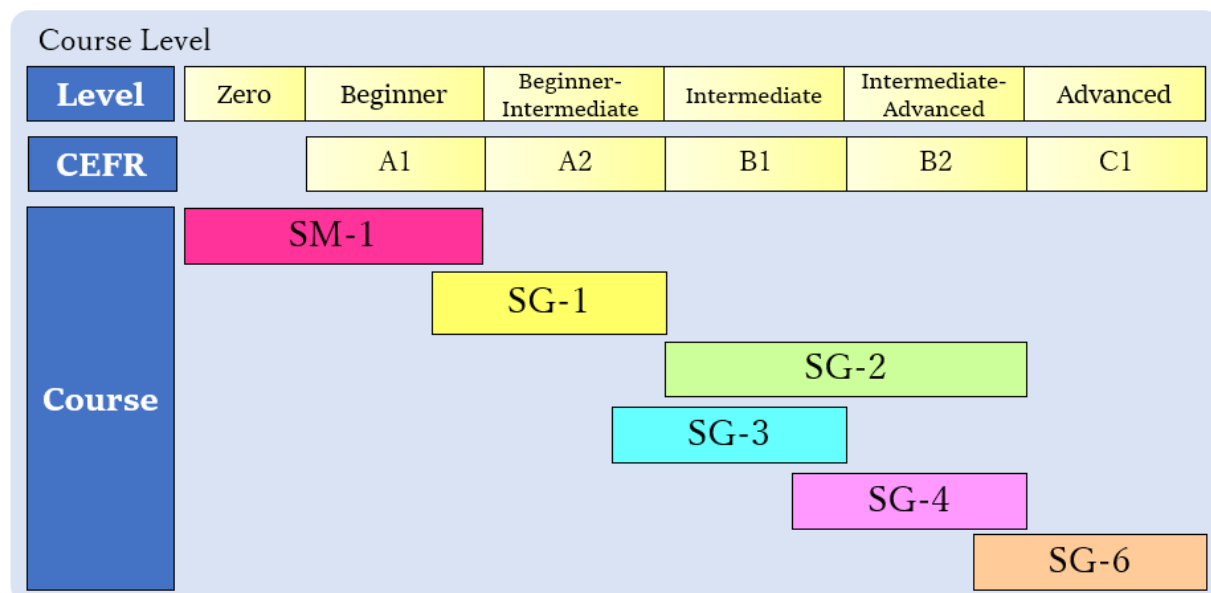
Course Level

| Level | Zero | Beginner | Beginner-Intermediate | Intermediate | Intermediate-Advanced | Advanced |
|---|---|---|---|---|---|---|
| CEFR | | A1 | A2 | B1 | B2 | C1 |

Course

SM-1

SG-1

SG-2

SG-3

SG-4

SG-6